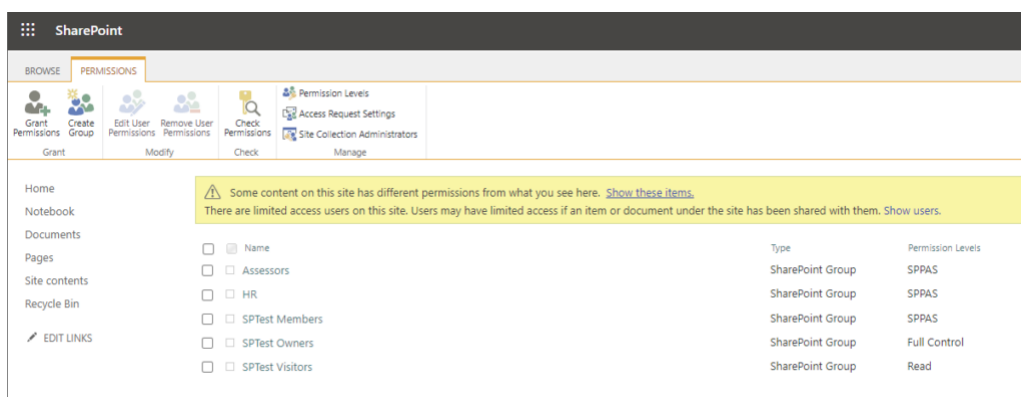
SharePoint

BROWSE PERMISSIONS

Grant Permissions Create Group
Grant

Edit User Permissions Remove User Permissions
Modify

Check Permissions
Check

Permission Levels
Access Request Settings
Site Collection Administrators
Manage

Home
Notebook
Documents
Pages
Site contents
Recycle Bin
EDIT LINKS

Some content on this site has different permissions from what you see here. Show these items.
There are limited access users on this site. Users may have limited access if an item or document under the site has been shared with them. Show users.

| Name | Type | Permission Levels |
|---|---|---|
| Assessors | SharePoint Group | SPPAS |
| HR | SharePoint Group | SPPAS |
| SPTest Members | SharePoint Group | SPPAS |
| SPTest Owners | SharePoint Group | Full Control |
| SPTest Visitors | SharePoint Group | Read |